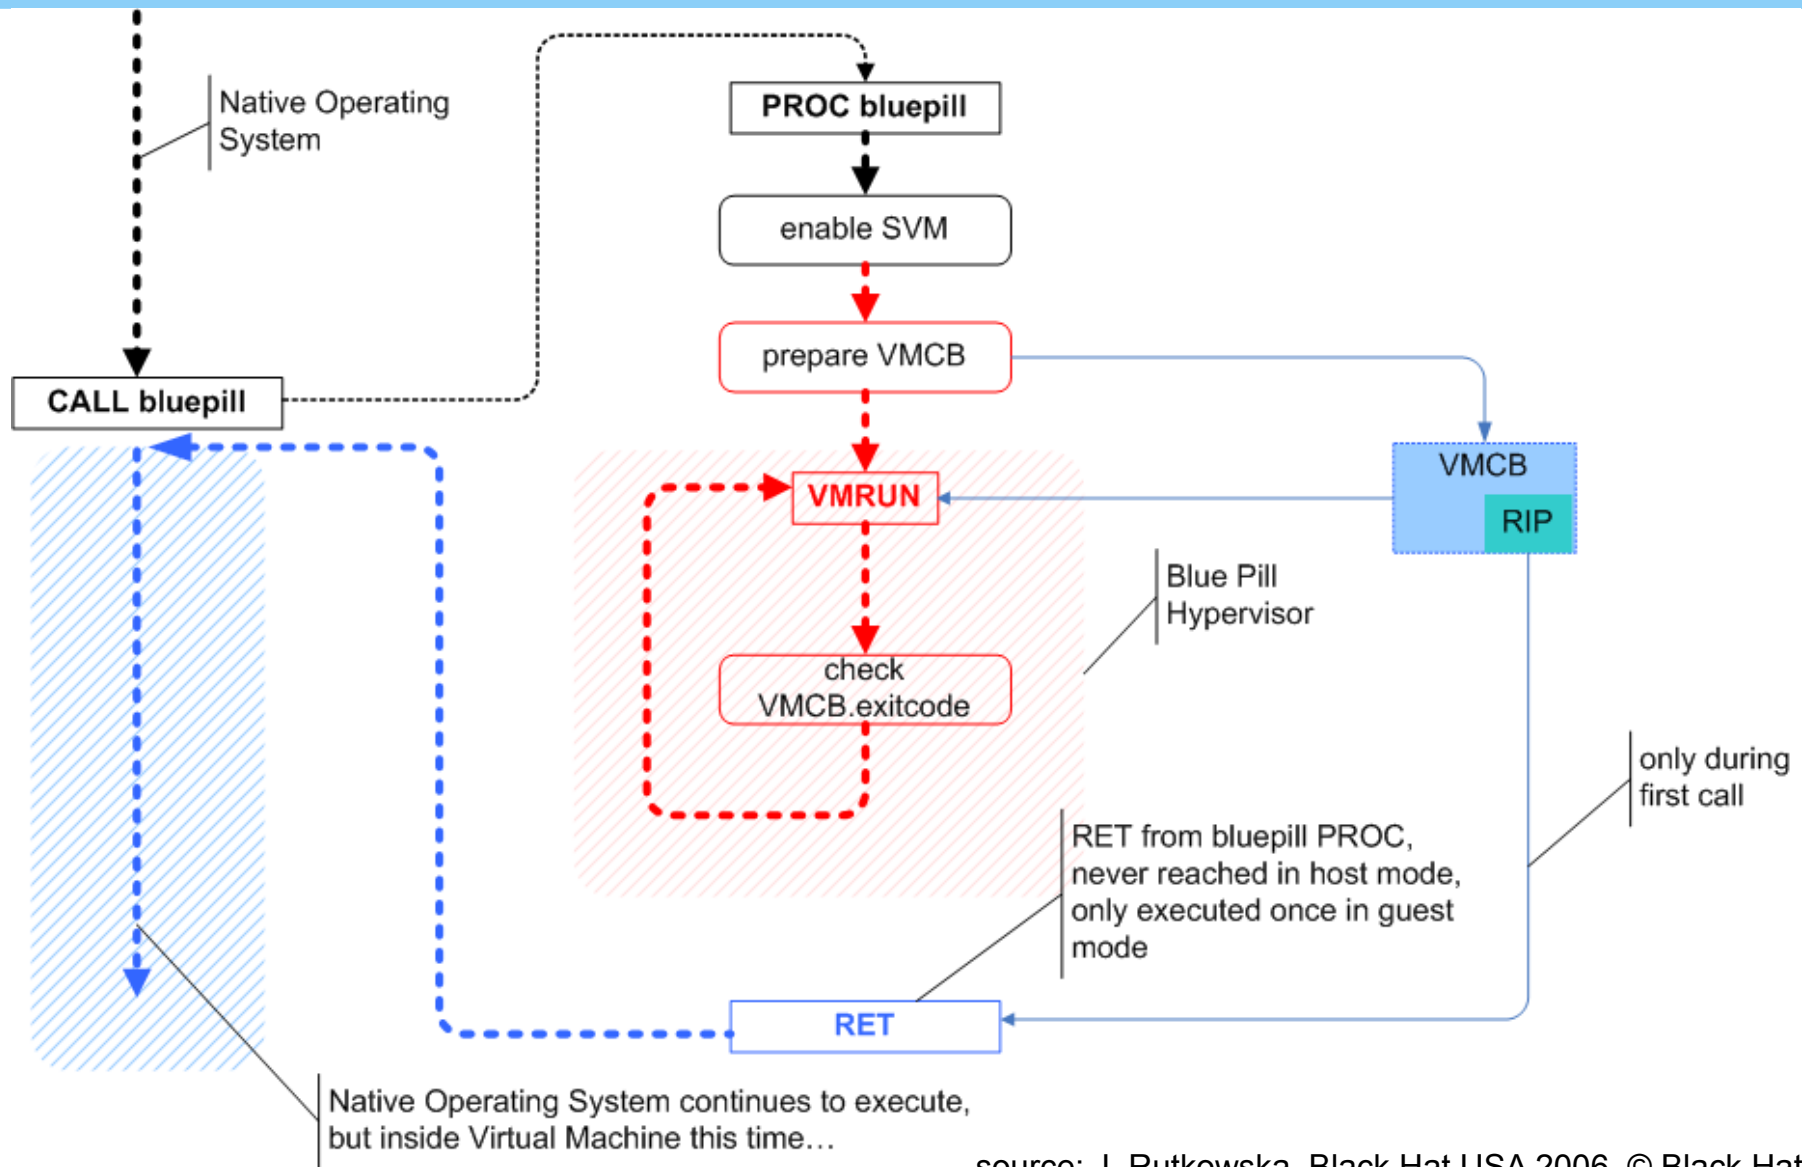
Native Operating System

PROC bluepill

enable SVM

prepare VMCB

CALL bluepill

VMRUN

VMCB

RIP

Blue Pill Hypervisor

check VMCB.exitcode

only during first call

RET from bluepill PROC, never reached in host mode, only executed once in guest mode

RET

Native Operating System continues to execute, but inside Virtual Machine this time…

source: J. Rutkowska, Black Hat USA 2006, © Black Hat